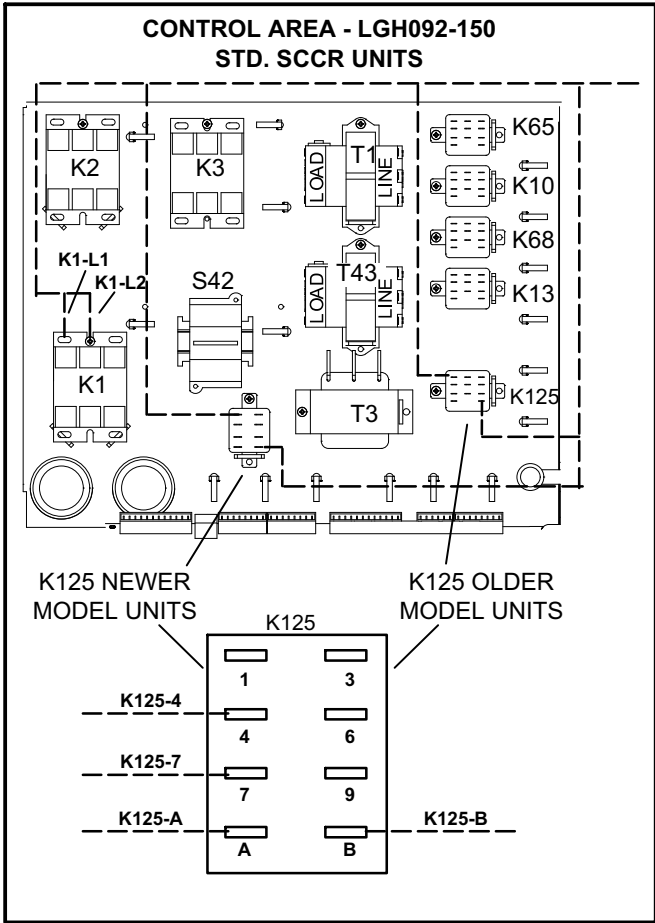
CONTROL AREA - LGH092-150
STD. SCCR UNITS

K2
K3
T1
LOAD
LINE
K65
K10
K68
K13
K1-L1
K1-L2
S42
T43
LOAD
LINE
K1
T3
K125

K125 NEWER MODEL UNITS
K125 OLDER MODEL UNITS

K125
1
3
K125-4
4
6
K125-7
7
9
K125-A
A
B
K125-B